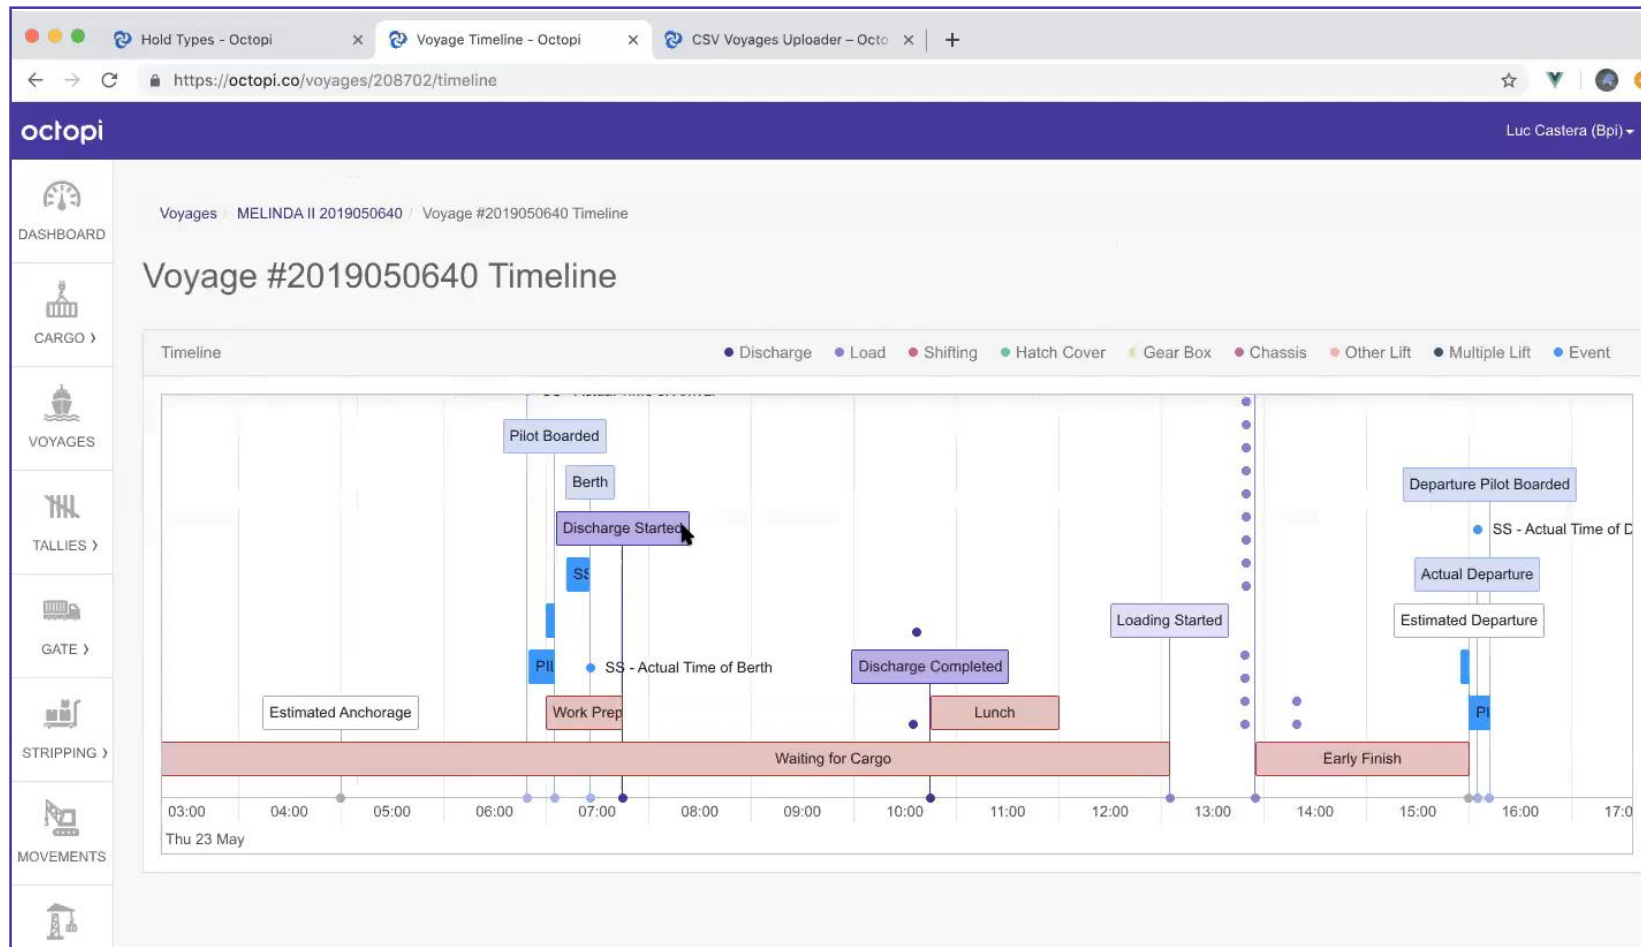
Hold Types - Octopi × Voyage Timeline - Octopi × CSV Voyages Uploader – Octo × +

https://octopi.co/voyages/208702/timeline

octopi

Luc Castera (Bpi)

DASHBOARD

CARGO ›

VOYAGES

TALLIES ›

GATE ›

STRIPPING ›

MOVEMENTS

Voyages / MELINDA II 2019050640 / Voyage #2019050640 Timeline

Voyage #2019050640 Timeline

Timeline

Discharge Load Shifting Hatch Cover Gear Box Chassis Other Lift Multiple Lift Event

Pilot Boarded

Berth

Discharge Started

SS

Pil

SS - Actual Time of Berth

Estimated Anchorage

Work Prep

Discharge Completed

Lunch

Loading Started

Waiting for Cargo

Departure Pilot Boarded

SS - Actual Time of D

Actual Departure

Estimated Departure

Pi

Early Finish

03:00 04:00 05:00 06:00 07:00 08:00 09:00 10:00 11:00 12:00 13:00 14:00 15:00 16:00 17:0

Thu 23 May